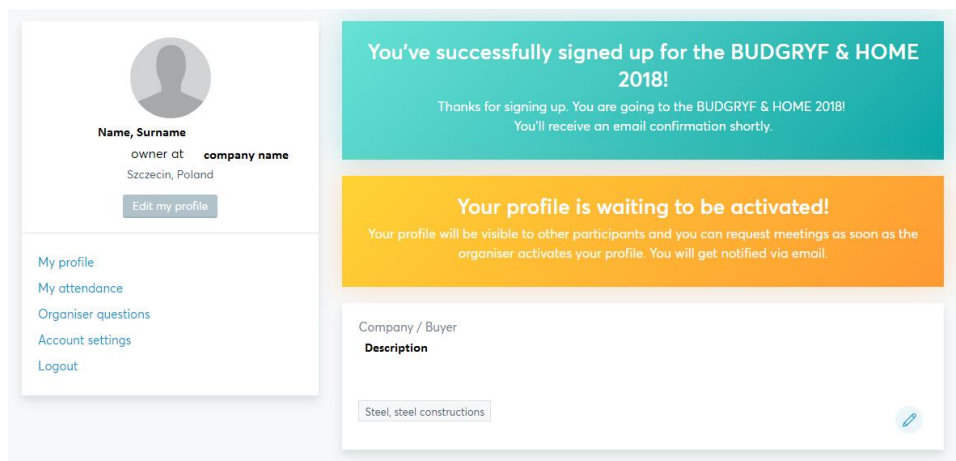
Name, Surname

owner at company name

Szczecin, Poland

Edit my profile

My profile

My attendance

Organiser questions

Account settings

Logout

You've successfully signed up for the BUDGRYF & HOME 2018!

Thanks for signing up. You are going to the BUDGRYF & HOME 2018! You'll receive an email confirmation shortly.

Your profile is waiting to be activated!

Your profile will be visible to other participants and you can request meetings as soon as the organiser activates your profile. You will get notified via email.

Company / Buyer

Description

Steel, steel constructions